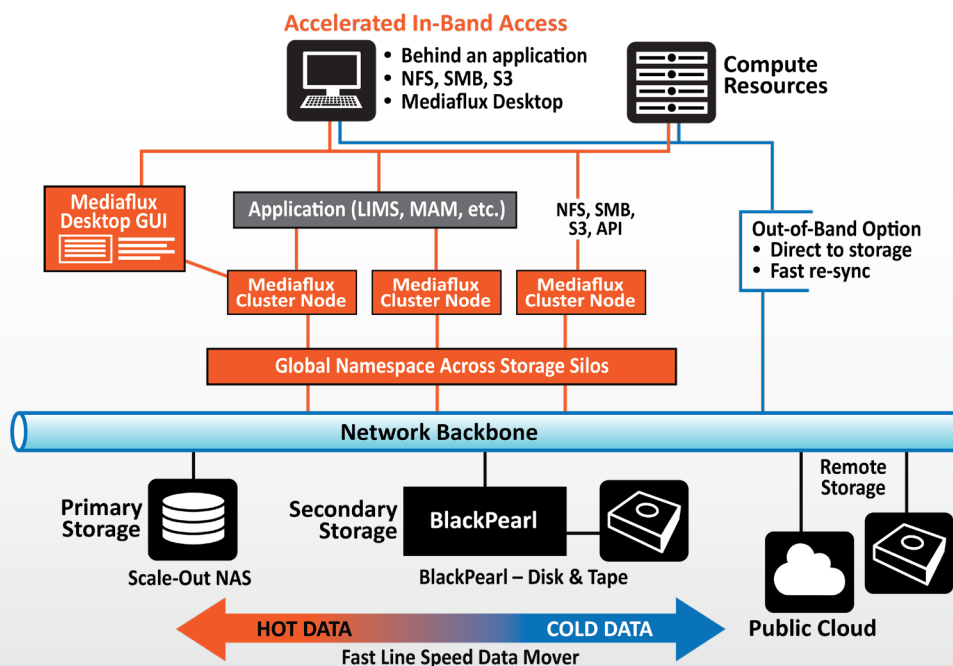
Accelerated In-Band Access

• Behind an application
• NFS, SMB, S3
• Mediaflux Desktop

Compute Resources

Mediaflux Desktop GUI

Application (LIMS, MAM, etc.)

NFS, SMB, S3, API

Out-of-Band Option
• Direct to storage
• Fast re-sync

Mediaflux Cluster Node

Mediaflux Cluster Node

Mediaflux Cluster Node

Global Namespace Across Storage Silos

Network Backbone

Primary Storage

Scale-Out NAS

Secondary Storage

BlackPearl

BlackPearl – Disk & Tape

Remote Storage

Public Cloud

HOT DATA

COLD DATA

Fast Line Speed Data Mover